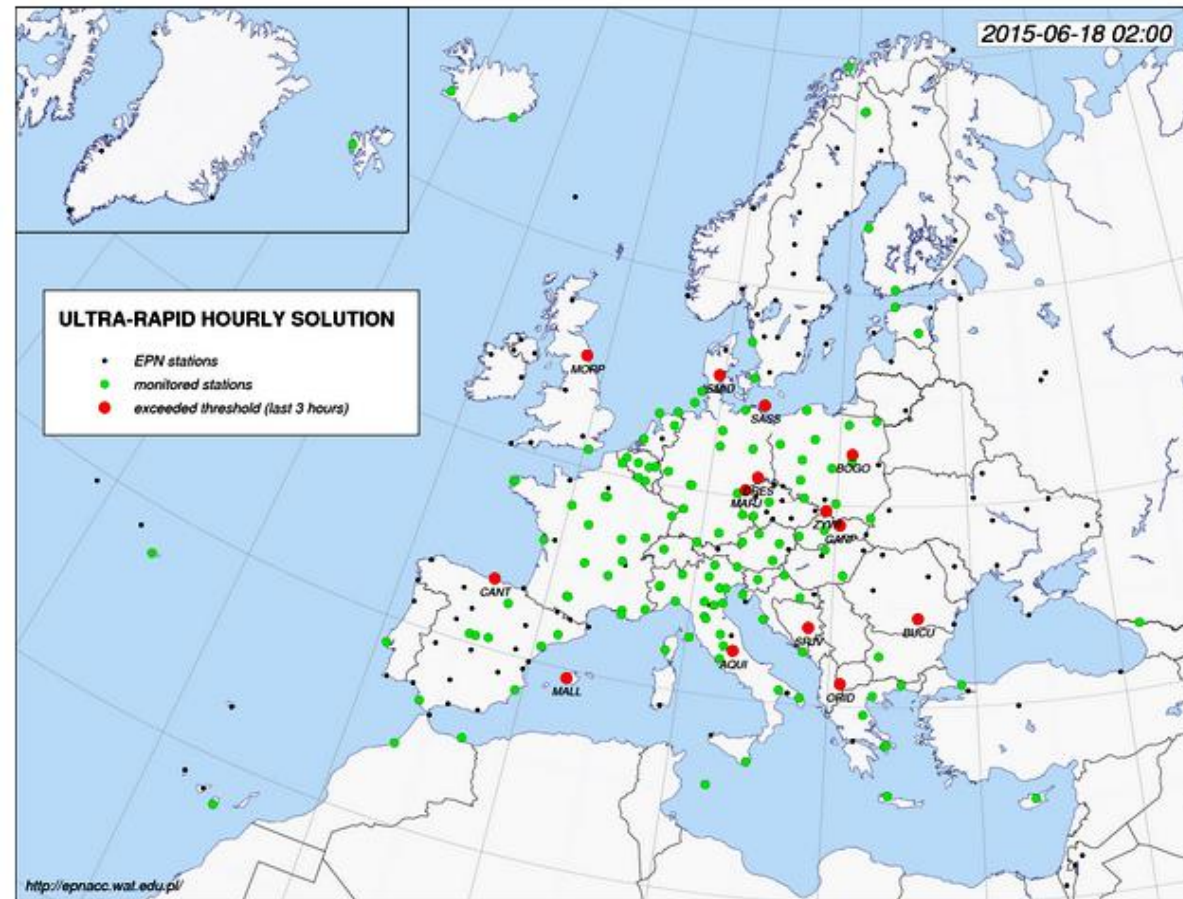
2015-06-18 02:00

ULTRA-RAPID HOURLY SOLUTION

EPN stations
monitored stations
exceeded threshold (last 3 hours)

MORP
SMID
SASS
BOGO
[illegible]
MARJ
ZYWI
GANP
CANT
BUCU
SRJV
AQUI
MALL
ORID

http://epnacc.wat.edu.pl/